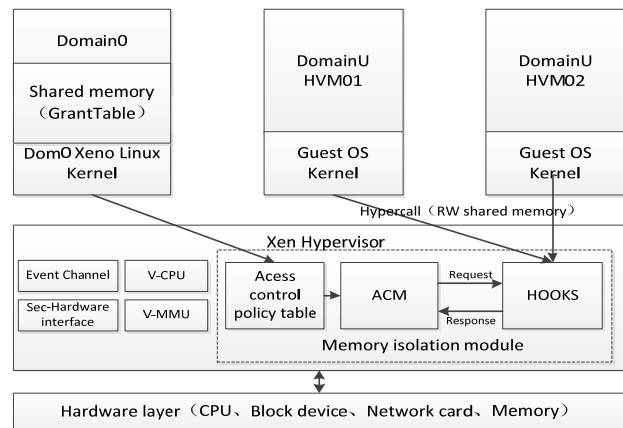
Domain0

Shared memory （GrantTable）

Dom0 Xeno Linux Kernel

DomainU HVM01

Guest OS Kernel

DomainU HVM02

Guest OS Kernel

Hypercall（RW shared memory）

Xen Hypervisor

Event Channel

V-CPU

Sec-Hardware interface

V-MMU

Acess control policy table

ACM

Request

Response

HOOKS

Memory isolation module

Hardware layer（CPU、Block device、Network card、Memory）